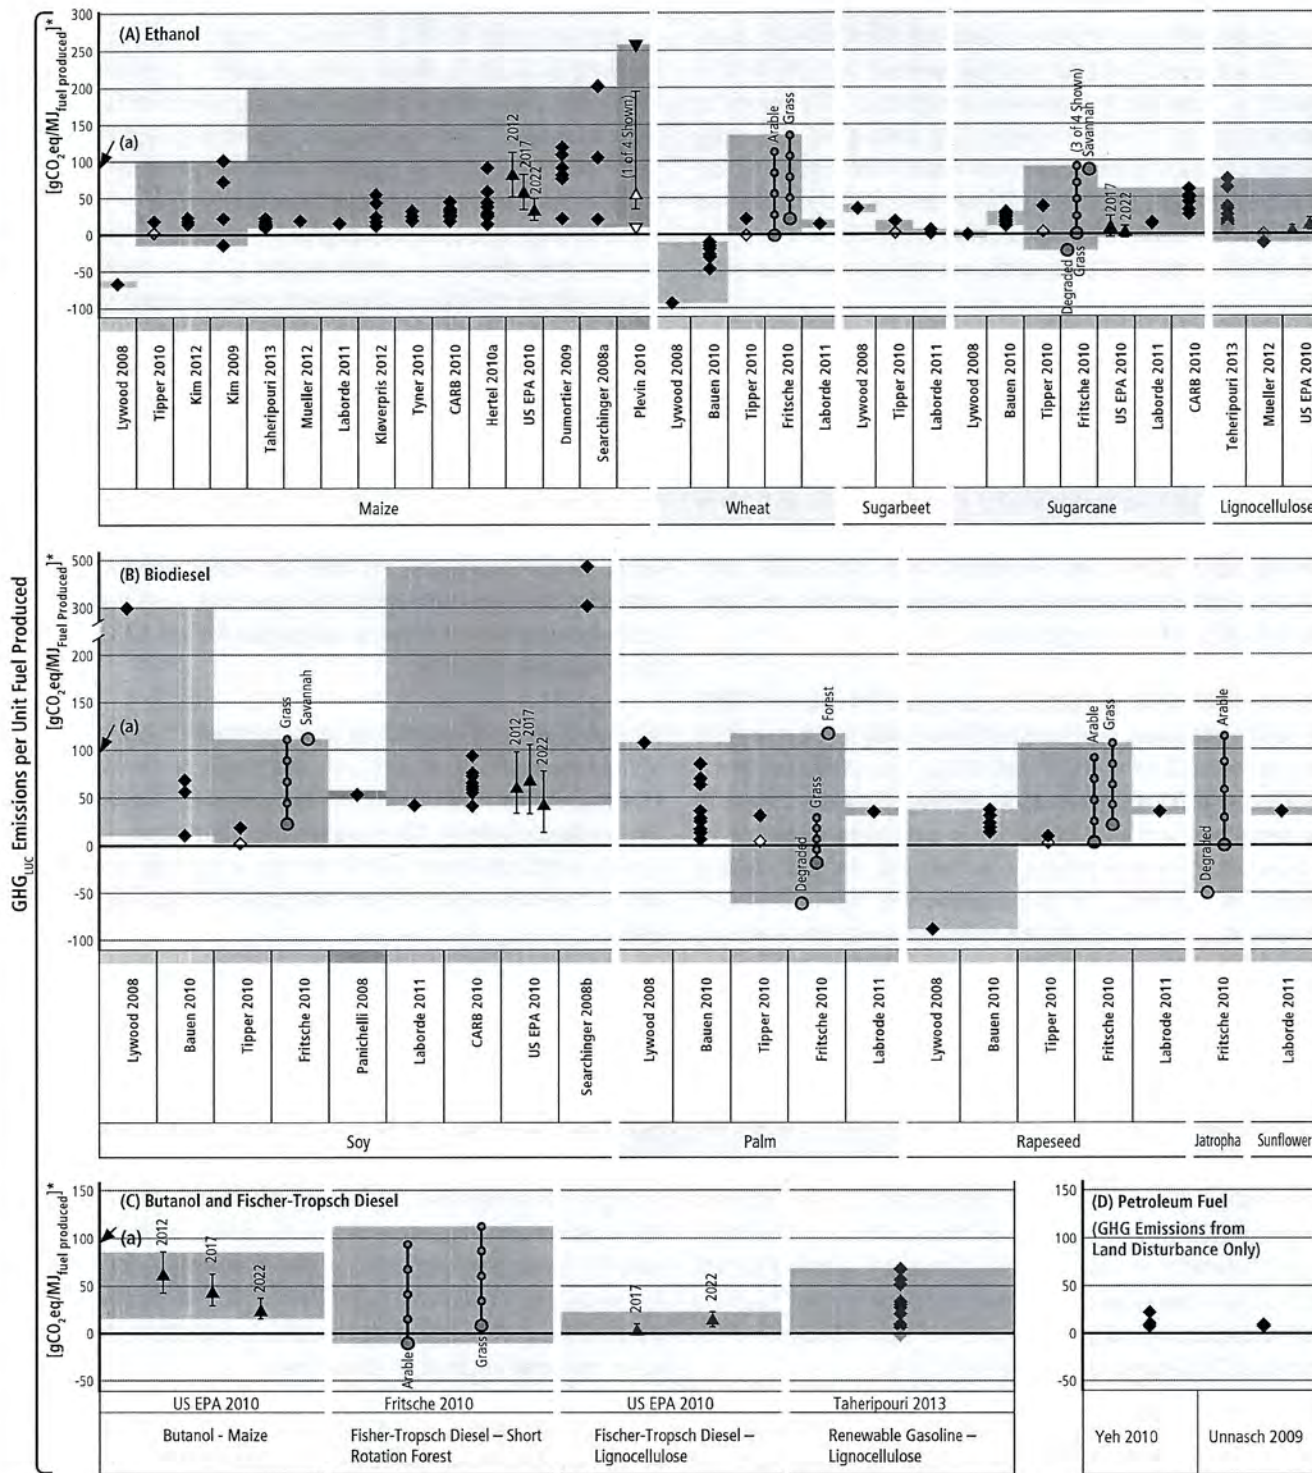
GHG$_{LUC}$ Emissions per Unit Fuel Produced

(A) Ethanol

[gCO$_2$eq/MJ$_{fuel\ produced}$]*

300
250
200
150
100
50
0
-50
-100

(a)

2012
2017
2022

(1 of 4 Shown)

Arable
Grass

(3 of 4 Shown)
Savannah

Degraded
Grass

2017
2022

Lywood 2008
Tipper 2010
Kim 2012
Kim 2009
Taheripouri 2013
Mueller 2012
Laborde 2011
Kløverpris 2012
Tyner 2010
CARB 2010
Hertel 2010a
US EPA 2010
Dumortier 2009
Searchinger 2008a
Plevin 2010
Lywood 2008
Bauen 2010
Tipper 2010
Fritsche 2010
Laborde 2011
Lywood 2008
Tipper 2010
Laborde 2011
Lywood 2008
Bauen 2010
Tipper 2010
Fritsche 2010
US EPA 2010
Laborde 2011
CARB 2010
Teheripouri 2013
Mueller 2012
US EPA 2010

Maize
Wheat
Sugarbeet
Sugarcane
Lignocellulose

(B) Biodiesel

[gCO$_2$eq/MJ$_{Fuel\ Produced}$]*

500
300
200
150
100
50
0
-50
-100

(a)

Grass
Savannah

2012
2017
2022

Forest
Grass
Degraded

Arable
Grass

Arable
Degraded

Lywood 2008
Bauen 2010
Tipper 2010
Fritsche 2010
Panichelli 2008
Laborde 2011
CARB 2010
US EPA 2010
Searchinger 2008b
Lywood 2008
Bauen 2010
Tipper 2010
Fritsche 2010
Labrode 2011
Lywood 2008
Bauen 2010
Tipper 2010
Fritsche 2010
Labrode 2011
Fritsche 2010
Laborde 2011

Soy
Palm
Rapeseed
Jatropha
Sunflower

(C) Butanol and Fischer-Tropsch Diesel

[gCO$_2$eq/MJ$_{fuel\ produced}$]*

150
100
50
0
-50

(a)

2012
2017
2022

Arable
Grass

2017
2022

US EPA 2010
Fritsche 2010
US EPA 2010
Taheripouri 2013

Butanol - Maize
Fisher-Tropsch Diesel – Short Rotation Forest
Fischer-Tropsch Diesel – Lignocellulose
Renewable Gasoline – Lignocellulose

150
100
50
0
-50

(D) Petroleum Fuel
(GHG Emissions from Land Disturbance Only)

Yeh 2010
Unnasch 2009